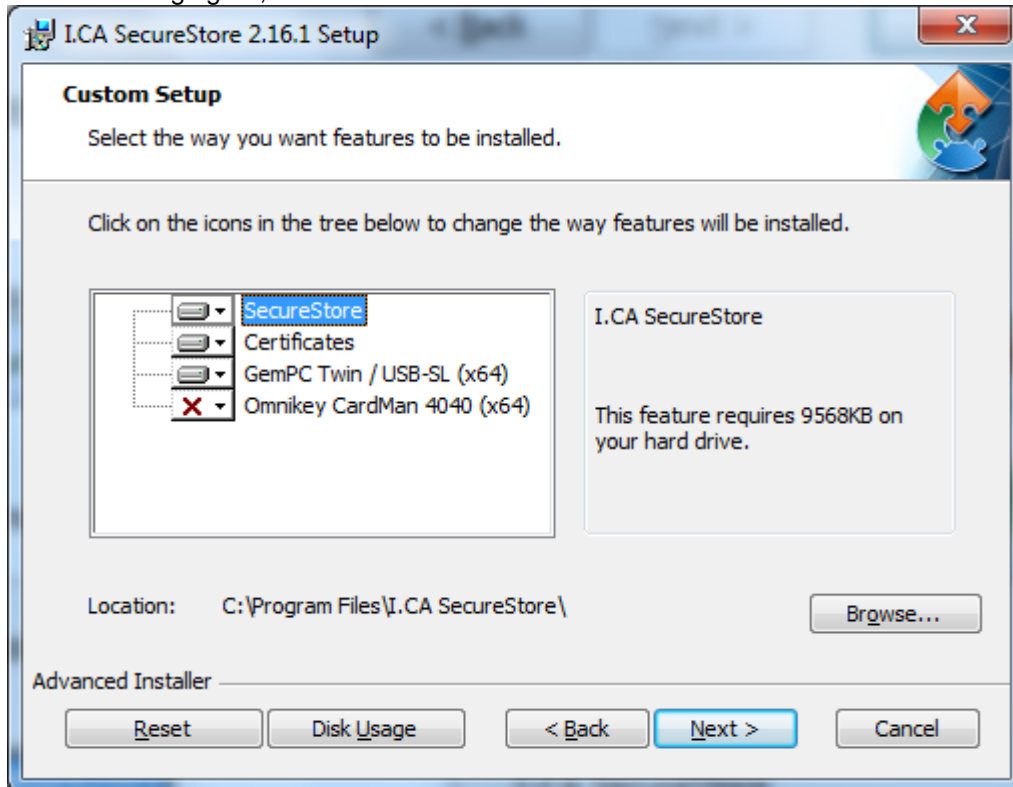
I.CA SecureStore 2.16.1 Setup

Custom Setup

Select the way you want features to be installed.

Click on the icons in the tree below to change the way features will be installed.

SecureStore
Certificates
GemPC Twin / USB-SL (x64)
Omnikey CardMan 4040 (x64)

I.CA SecureStore

This feature requires 9568KB on your hard drive.

Location: C:\Program Files\I.CA SecureStore\

Browse...

Advanced Installer

Reset
Disk Usage
< Back
Next >
Cancel